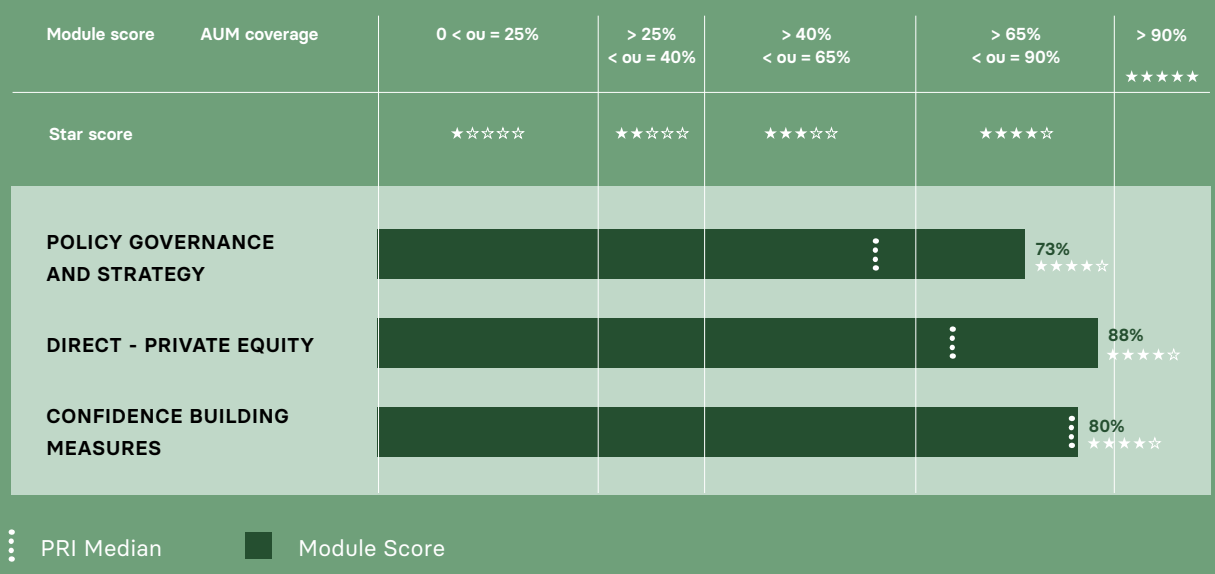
| Module score AUM coverage | 0 < ou = 25% | > 25% < ou = 40% | > 40% < ou = 65% | > 65% < ou = 90% | > 90% ★★★★★ |
|---|---|---|---|---|---|
| Star score | ★☆☆☆☆ | ★★☆☆☆ | ★★★☆☆ | ★★★★☆ | |

POLICY GOVERNANCE AND STRATEGY 73% ★★★★☆

DIRECT - PRIVATE EQUITY 88% ★★★★☆

CONFIDENCE BUILDING MEASURES 80% ★★★★☆

PRI Median Module Score